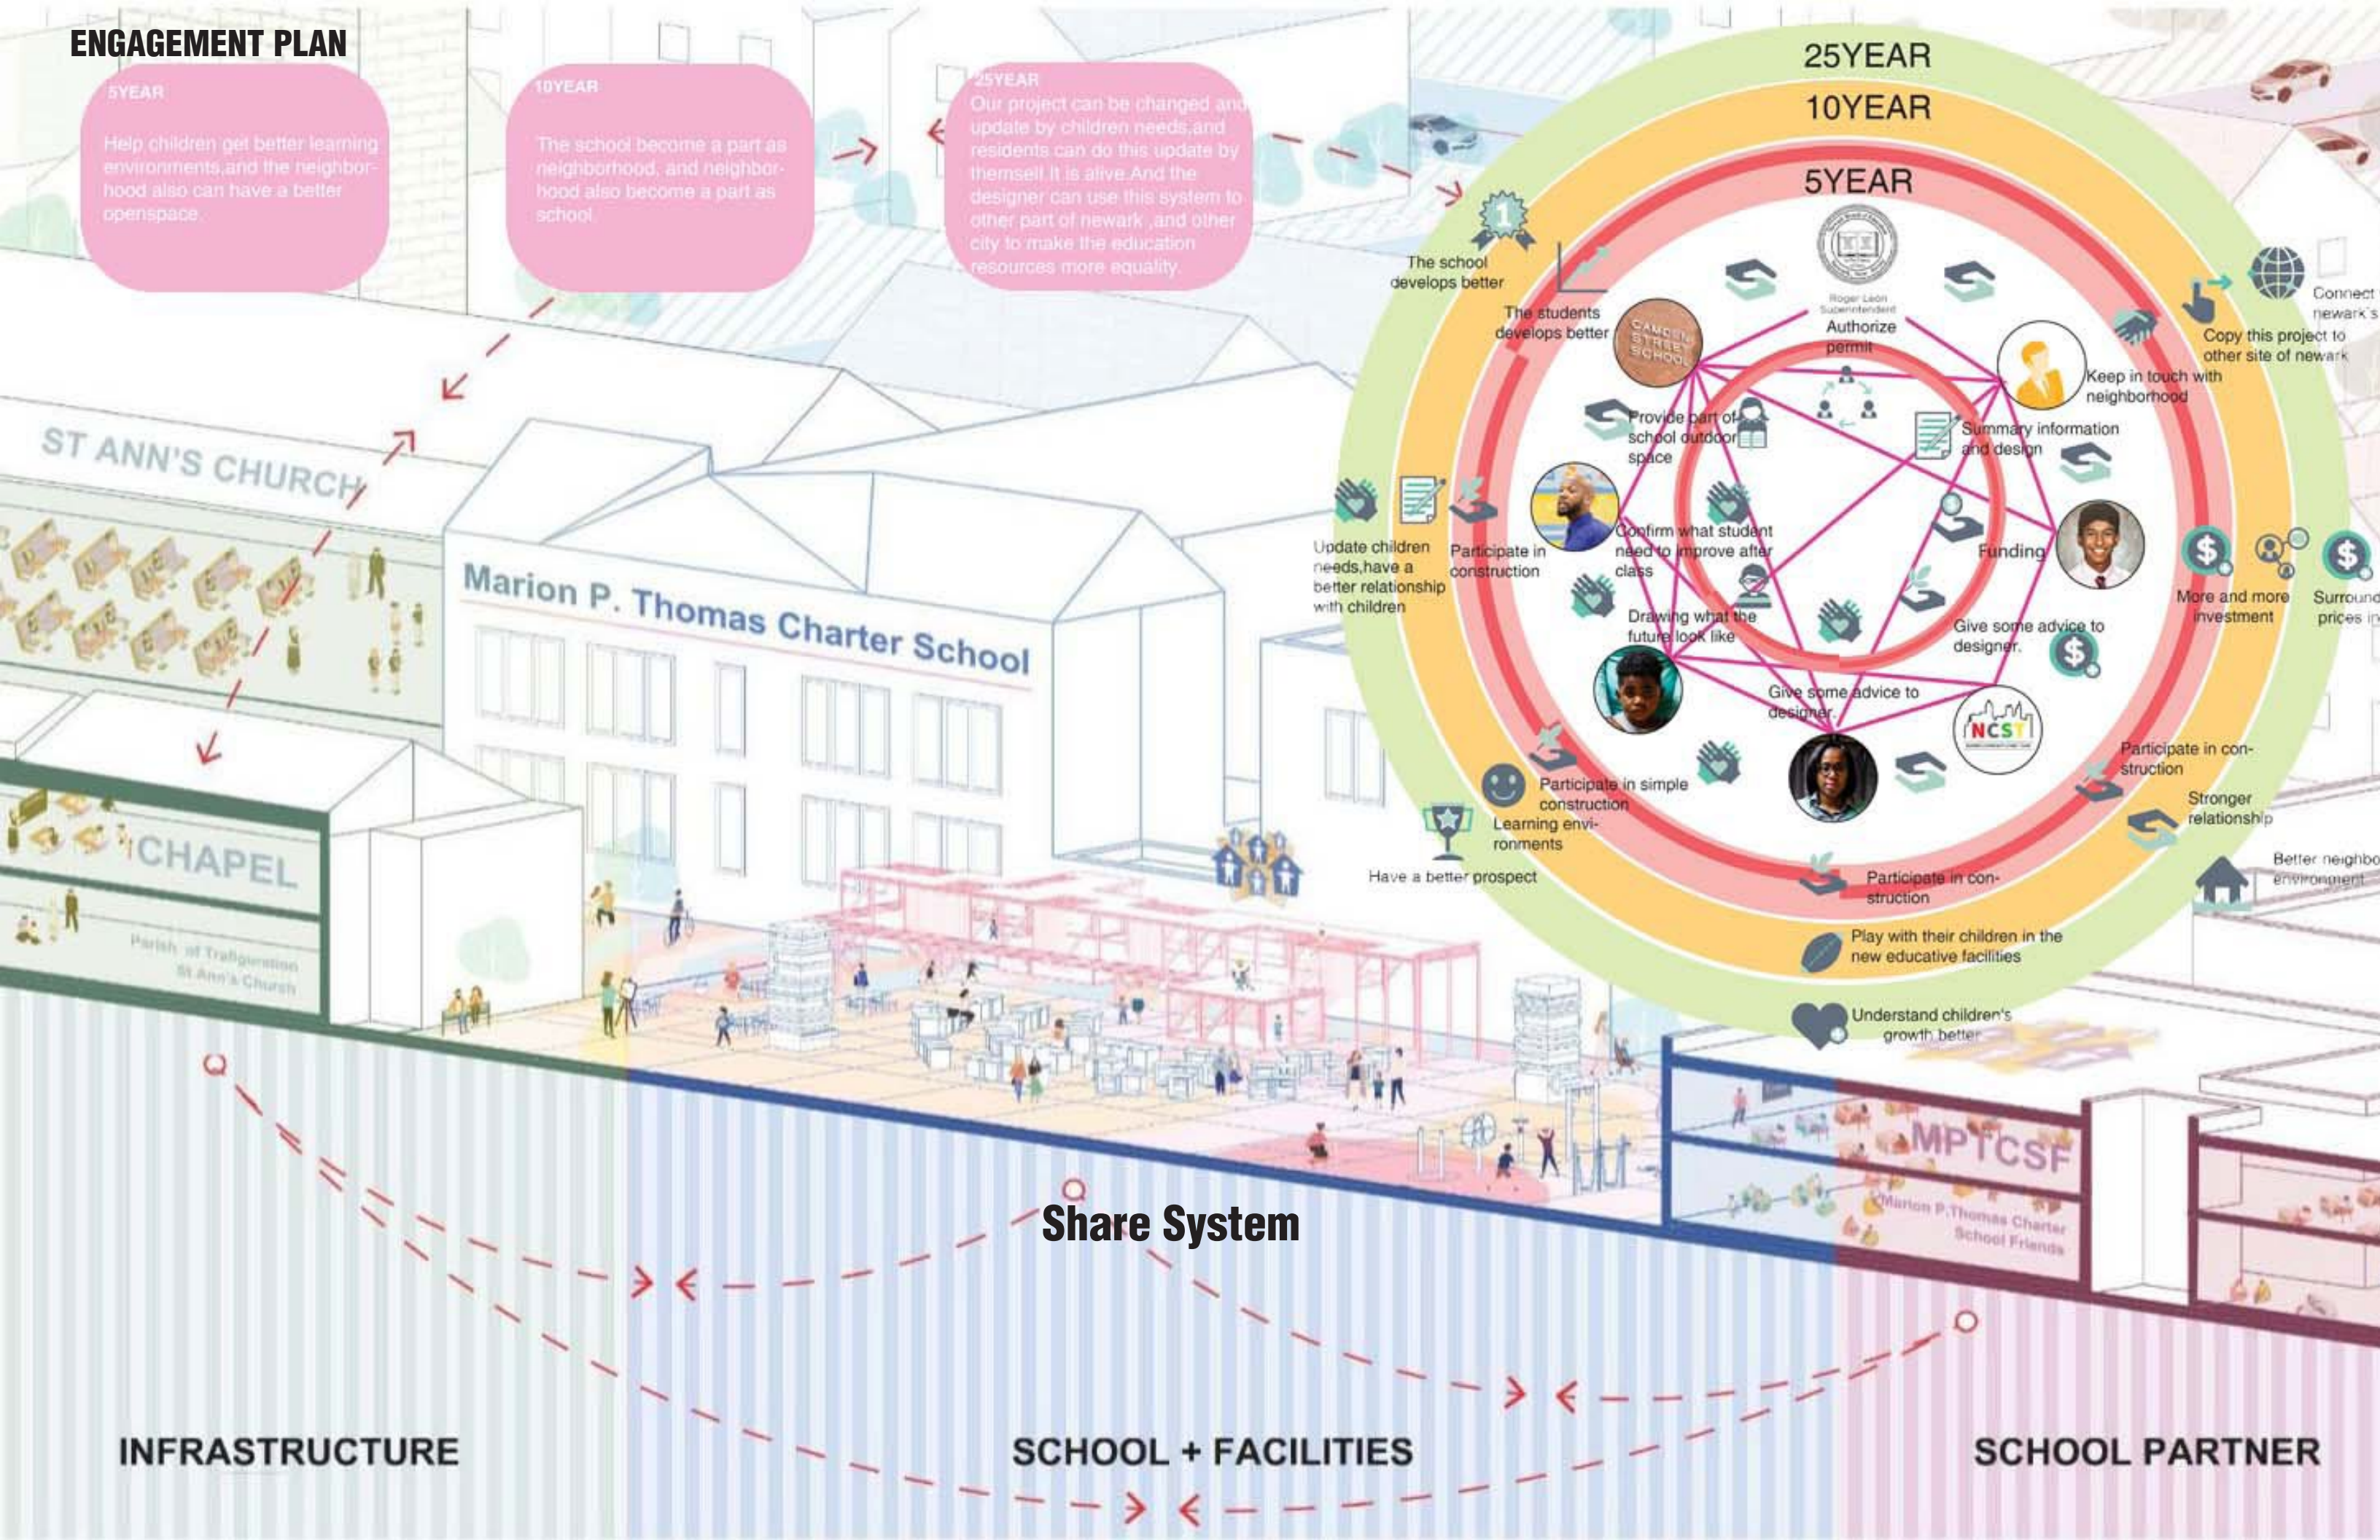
ENGAGEMENT PLAN

5YEAR

Help children get better learning environments,and the neighborhood also can have a better openspace.

10YEAR

The school become a part as neighborhood, and neighborhood also become a part as school.

25YEAR

Our project can be changed and update by children needs,and residents can do this update by themself.It is alive.And the designer can use this system to other part of newark ,and other city to make the education resources more equality.

25YEAR

10YEAR

5YEAR

The school develops better

The students develops better

Roger Leon Superintendent

Authorize permit

CAMDEN STREET SCHOOL

Copy this project to other site of newark

Connect newark's

Keep in touch with neighborhood

Provide part of school outdoor space

Summary information and design

Update children needs,have a better relationship with children

Participate in construction

Confirm what student need to improve after class

Funding

More and more investment

Surround prices in

Drawing what the future look like

Give some advice to designer.

Give some advice to designer.

NCST

Participate in construction

Stronger relationship

Participate in simple construction

Learning environments

Have a better prospect

Better neighbo environment

Participate in construction

Play with their children in the new educative facilities

Understand children's growth better

ST ANN'S CHURCH

Marion P. Thomas Charter School

CHAPEL

Parish of Trafiguration St Ann's Church

MPTCSF

Marion P.Thomas Charter School Friends

Share System

INFRASTRUCTURE

SCHOOL + FACILITIES

SCHOOL PARTNER